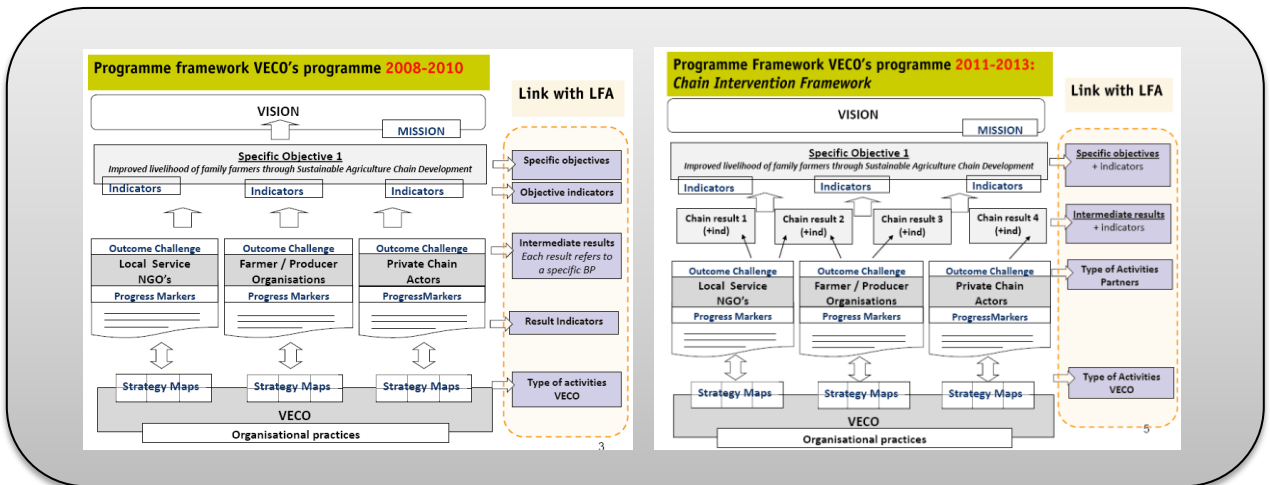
Programme framework VECO's programme 2008-2010

Link with LFA

VISION

MISSION

Specific Objective 1
Improved livelihood of family farmers through Sustainable Agriculture Chain Development

Indicators

Indicators

Indicators

Specific objectives

Objective indicators

Outcome Challenge
Local Service NGO's
Progress Markers

Outcome Challenge
Farmer / Producer Organisations
Progress Markers

Outcome Challenge
Private Chain Actors
ProgressMarkers

Intermediate results
Each result refers to a specific BP

Result Indicators

Strategy Maps

Strategy Maps

Strategy Maps

Type of activities VECO

VECO

Organisational practices

3

Programme Framework VECO's programme 2011-2013:
Chain Intervention Framework

Link with LFA

VISION

MISSION

Specific Objective 1
Improved livelihood of family farmers through Sustainable Agriculture Chain Development

Indicators

Indicators

Indicators

Specific objectives
+ indicators

Chain result 1 (+ind)

Chain result 2 (+ind)

Chain result 3 (+ind)

Chain result 4 (+ind)

Intermediate results
+ indicators

Outcome Challenge
Local Service NGO's
Progress Markers

Outcome Challenge
Farmer / Producer Organisations
Progress Markers

Outcome Challenge
Private Chain Actors
ProgressMarkers

Type of Activities Partners

Strategy Maps

Strategy Maps

Strategy Maps

Type of Activities VECO

VECO

Organisational practices

5